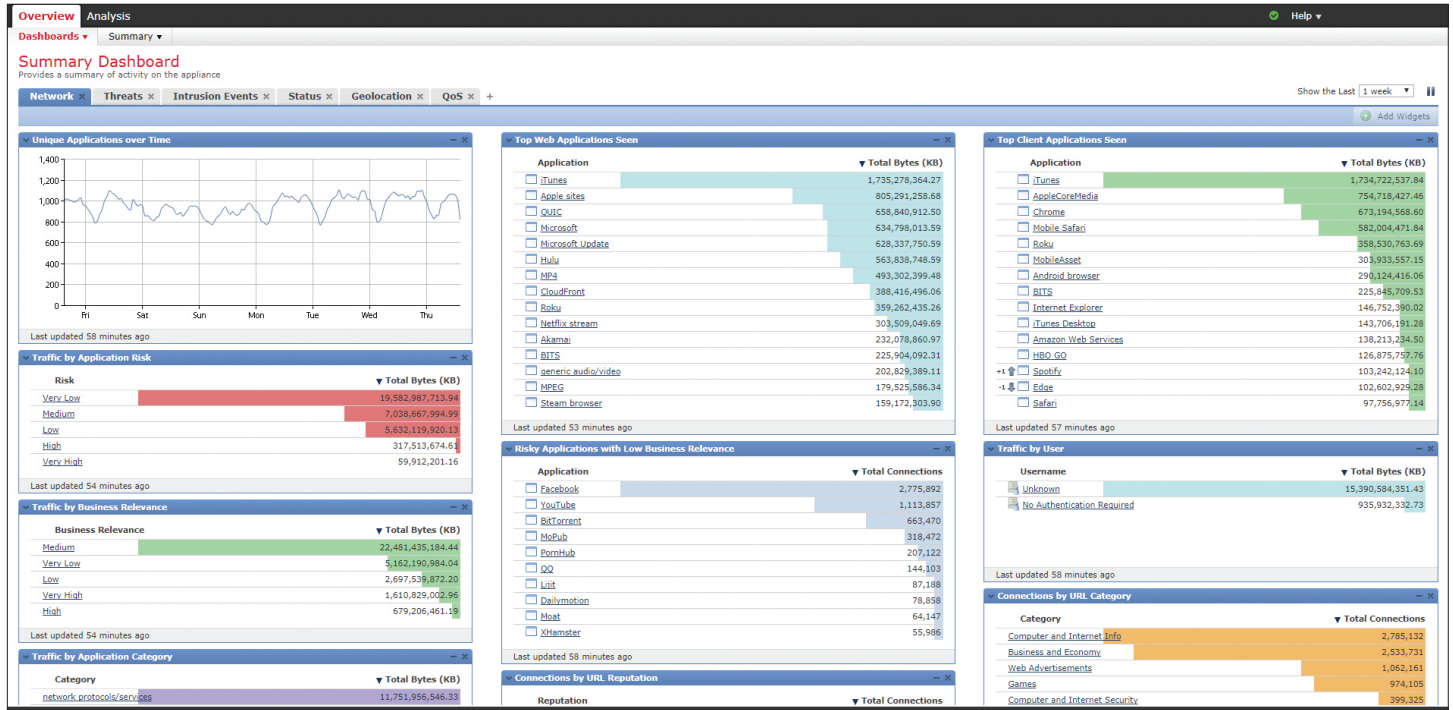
Overview Analysis
Help ▾
Dashboards ▾ Summary ▾

Summary Dashboard
Provides a summary of activity on the appliance

Network ✕ Threats ✕ Intrusion Events ✕ Status ✕ Geolocation ✕ QoS ✕ +
Show the Last 1 week
Add Widgets

Unique Applications over Time
1,400
1,200
1,000
800
600
400
200
0
Fri Sat Sun Mon Tue Wed Thu
Last updated 58 minutes ago

Traffic by Application Risk
| Risk | ▼ Total Bytes (KB) |
|---|---|
| Very Low | 19,582,987,713.94 |
| Medium | 7,038,667,994.99 |
| Low | 5,632,119,920.13 |
| High | 317,513,674.61 |
| Very High | 59,912,201.16 |
Last updated 54 minutes ago

Traffic by Business Relevance
| Business Relevance | ▼ Total Bytes (KB) |
|---|---|
| Medium | 22,481,435,184.44 |
| Very Low | 5,162,190,984.04 |
| Low | 2,697,539,872.20 |
| Very High | 1,610,829,002.96 |
| High | 679,206,461.19 |
Last updated 54 minutes ago

Traffic by Application Category
| Category | ▼ Total Bytes (KB) |
|---|---|
| network protocols/services | 11,751,956,546.33 |

Top Web Applications Seen
| Application | ▼ Total Bytes (KB) |
|---|---|
| iTunes | 1,735,278,364.27 |
| Apple sites | 805,291,258.68 |
| QUIC | 658,840,912.50 |
| Microsoft | 634,798,013.59 |
| Microsoft Update | 628,337,750.59 |
| Hulu | 563,838,748.59 |
| MP4 | 493,302,399.48 |
| CloudFront | 388,416,496.06 |
| Roku | 359,262,435.26 |
| Netflix stream | 303,509,049.69 |
| Akamai | 232,078,860.97 |
| BITS | 225,904,092.31 |
| generic audio/video | 202,829,389.11 |
| MPEG | 179,525,586.34 |
| Steam browser | 159,172,303.90 |
Last updated 53 minutes ago

Risky Applications with Low Business Relevance
| Application | ▼ Total Connections |
|---|---|
| Facebook | 2,775,892 |
| YouTube | 1,113,857 |
| BitTorrent | 663,470 |
| MoPub | 318,472 |
| PornHub | 207,122 |
| QQ | 144,103 |
| Lijit | 87,188 |
| Dailymotion | 78,858 |
| Moat | 64,147 |
| XHamster | 55,986 |
Last updated 58 minutes ago

Connections by URL Reputation
| Reputation | ▼ Total Connections |
|---|---|

Top Client Applications Seen
| Application | ▼ Total Bytes (KB) |
|---|---|
| iTunes | 1,734,722,537.84 |
| AppleCoreMedia | 754,718,427.46 |
| Chrome | 673,194,568.60 |
| Mobile Safari | 582,004,471.84 |
| Roku | 358,530,763.69 |
| MobileAsset | 303,933,557.15 |
| Android browser | 290,124,416.06 |
| BITS | 225,845,709.53 |
| Internet Explorer | 146,752,390.02 |
| iTunes Desktop | 143,706,191.28 |
| Amazon Web Services | 138,213,234.50 |
| HBO GO | 126,875,757.76 |
| +1 Spotify | 103,242,124.10 |
| -1 Edge | 102,602,929.28 |
| Safari | 97,756,977.14 |
Last updated 57 minutes ago

Traffic by User
| Username | ▼ Total Bytes (KB) |
|---|---|
| Unknown | 15,390,584,351.43 |
| No Authentication Required | 935,932,332.73 |
Last updated 58 minutes ago

Connections by URL Category
| Category | ▼ Total Connections |
|---|---|
| Computer and Internet Info | 2,785,132 |
| Business and Economy | 2,533,731 |
| Web Advertisements | 1,062,161 |
| Games | 974,105 |
| Computer and Internet Security | 399,325 |